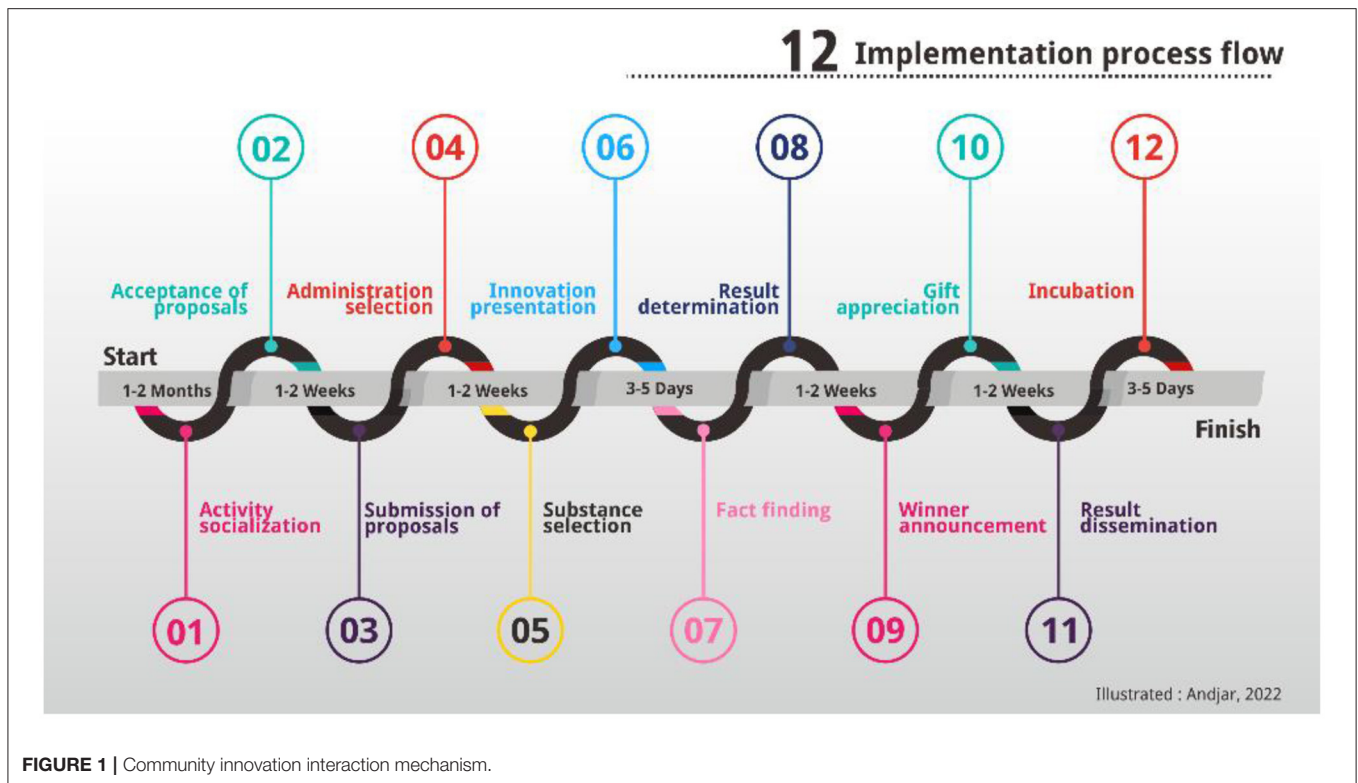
12 Implementation process flow

02
Acceptance of proposals

04
Administration selection

06
Innovation presentation

08
Result determination

10
Gift appreciation

12
Incubation

Start

1-2 Months
1-2 Weeks
1-2 Weeks
3-5 Days
1-2 Weeks
1-2 Weeks
3-5 Days

Finish

Activity socialization
01

Submission of proposals
03

Substance selection
05

Fact finding
07

Winner announcement
09

Result dissemination
11

Illustrated : Andjar, 2022

**FIGURE 1 |** Community innovation interaction mechanism.